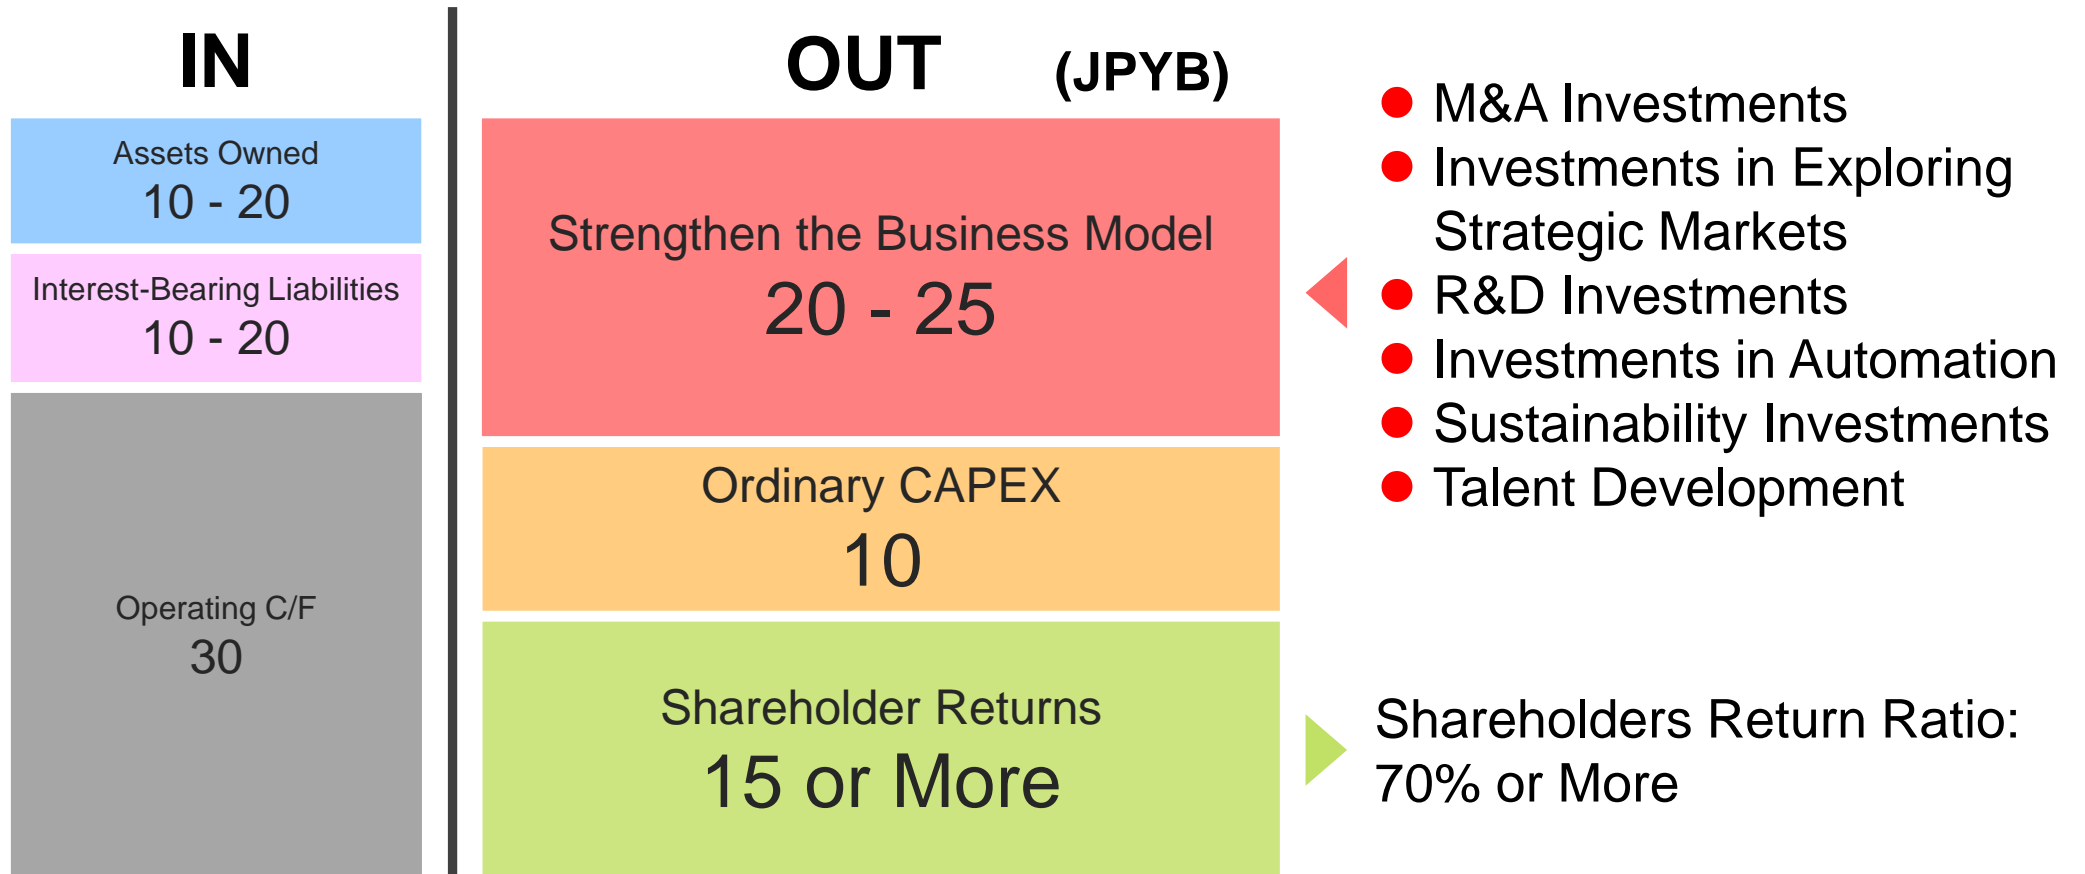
IN

Assets Owned
10 - 20

Interest-Bearing Liabilities
10 - 20

Operating C/F
30

OUT (JPYB)

Strengthen the Business Model
20 - 25

Ordinary CAPEX
10

Shareholder Returns
15 or More

M&A Investments
Investments in Exploring Strategic Markets
R&D Investments
Investments in Automation
Sustainability Investments
Talent Development

Shareholders Return Ratio: 70% or More